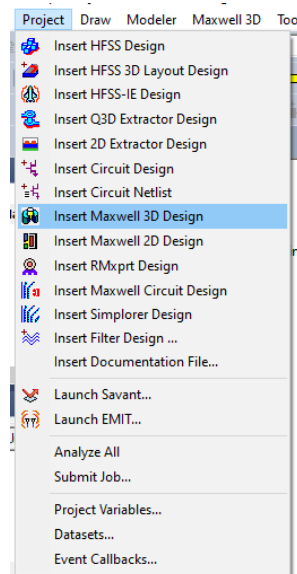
Project Draw Modeler Maxwell 3D Too

Insert HFSS Design
Insert HFSS 3D Layout Design
Insert HFSS-IE Design
Insert Q3D Extractor Design
Insert 2D Extractor Design
Insert Circuit Design
Insert Circuit Netlist
Insert Maxwell 3D Design
Insert Maxwell 2D Design
Insert RMxprt Design
Insert Maxwell Circuit Design
Insert Simplorer Design
Insert Filter Design ...
Insert Documentation File...

Launch Savant...
Launch EMIT...

Analyze All
Submit Job...

Project Variables...
Datasets...
Event Callbacks...